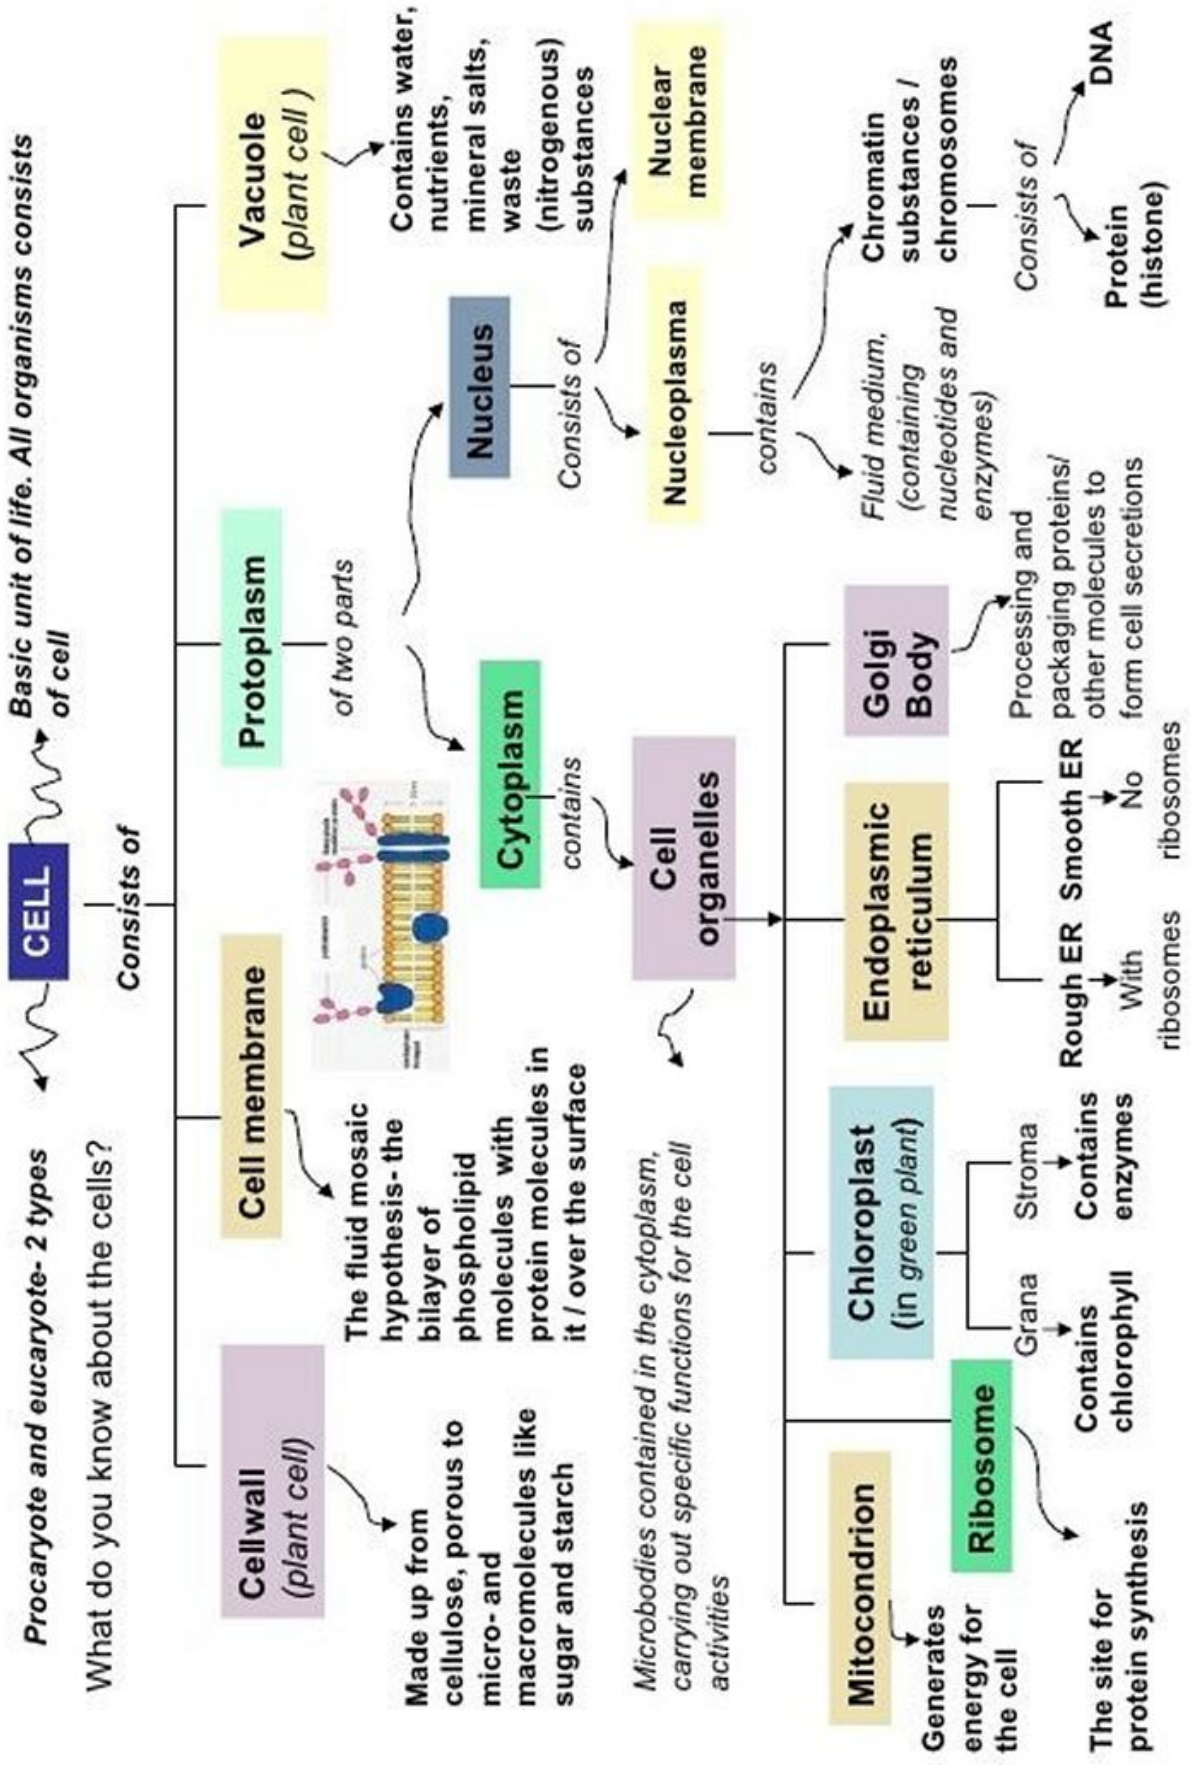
What do you know about the cells?

Procaryote and eucaryote- 2 types

CELL

Basic unit of life. All organisms consists of cell

Consists of

Cell wall (plant cell)

Made up from cellulose, porous to micro- and macromolecules like sugar and starch

Cell membrane

The fluid mosaic hypothesis- the bilayer of phospholipid molecules with protein molecules in it / over the surface

Protoplasm

of two parts

Cytoplasm

contains

Cell organelles

Microbodies contained in the cytoplasm, carrying out specific functions for the cell activities

Mitochondrion

Generates energy for the cell

Ribosome

The site for protein synthesis

Chloroplast (in green plant)

Grana

Contains chlorophyll

Stroma

Contains enzymes

Endoplasmic reticulum

Rough ER

With ribosomes

Smooth ER

No ribosomes

Golgi Body

Processing and packaging proteins/ other molecules to form cell secretions

Nucleus

Consists of

Nucleoplasma

contains

Fluid medium, (containing nucleotides and enzymes)

Chromatin substances / chromosomes

Consists of

Protein (histone)

DNA

Nuclear membrane

Vacuole (plant cell)

Contains water, nutrients, mineral salts, waste (nitrogenous substances